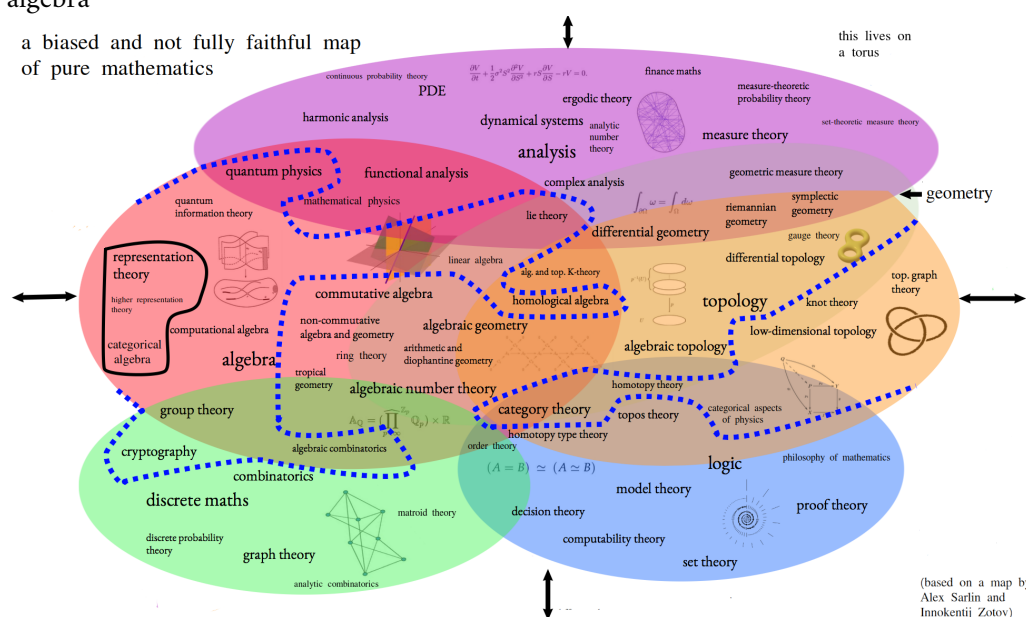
algebra

a biased and not fully faithful map of pure mathematics

this lives on a torus

continuous probability theory

PDE

$\frac{\partial V}{\partial t}+\frac{1}{2}\sigma^2 S^2\frac{\partial^2 V}{\partial S^2}+rS\frac{\partial V}{\partial S}-rV=0.$

finance maths

measure-theoretic probability theory

harmonic analysis

ergodic theory

dynamical systems

analytic number theory

measure theory

set-theoretic measure theory

analysis

quantum physics

functional analysis

complex analysis

geometric measure theory

geometry

mathematical physics

quantum information theory

$\int_{\partial\Omega}\omega=\int_{\Omega}d\omega$

lie theory

riemannian geometry

symplectic geometry

differential geometry

gauge theory

representation theory

linear algebra

differential topology

top. graph theory

higher representation theory

alg. and top. K-theory

commutative algebra

homological algebra

topology

knot theory

computational algebra

non-commutative algebra and geometry

algebraic geometry

low-dimensional topology

categorical algebra

algebra

ring theory

arithmetic and diophantine geometry

algebraic topology

tropical geometry

algebraic number theory

homotopy theory

group theory

category theory

topos theory

categorical aspects of physics

$\mathbb{A}_{\mathbb{Q}}=(\prod' \mathbb{Q}_p)\times\mathbb{R}$

homotopy type theory

cryptography

algebraic combinatorics

order theory

$(A=B)\simeq(A\simeq B)$

logic

philosophy of mathematics

combinatorics

model theory

discrete maths

matroid theory

proof theory

decision theory

discrete probability theory

computability theory

graph theory

set theory

analytic combinatorics

(based on a map by Alex Sarlin and Innokentii Zotov)